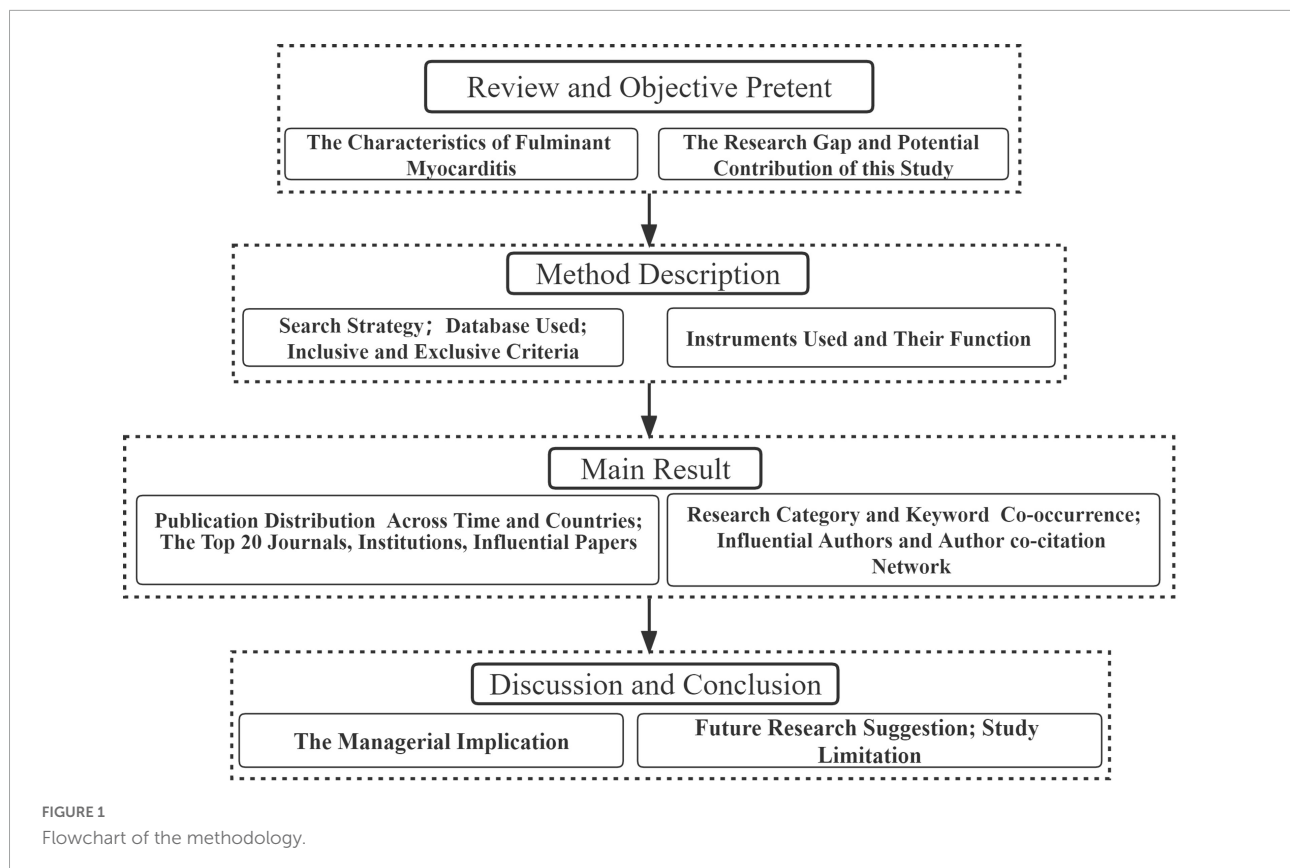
Review and Objective Pretent

The Characteristics of Fulminant Myocarditis

The Research Gap and Potential Contribution of this Study

Method Description

Search Strategy; Database Used; Inclusive and Exclusive Criteria

Instruments Used and Their Function

Main Result

Publication Distribution Across Time and Countries; The Top 20 Journals, Institutions, Influential Papers

Research Category and Keyword Co-occurrence; Influential Authors and Author co-citation Network

Discussion and Conclusion

The Managerial Implication

Future Research Suggestion; Study Limitation

FIGURE 1
Flowchart of the methodology.